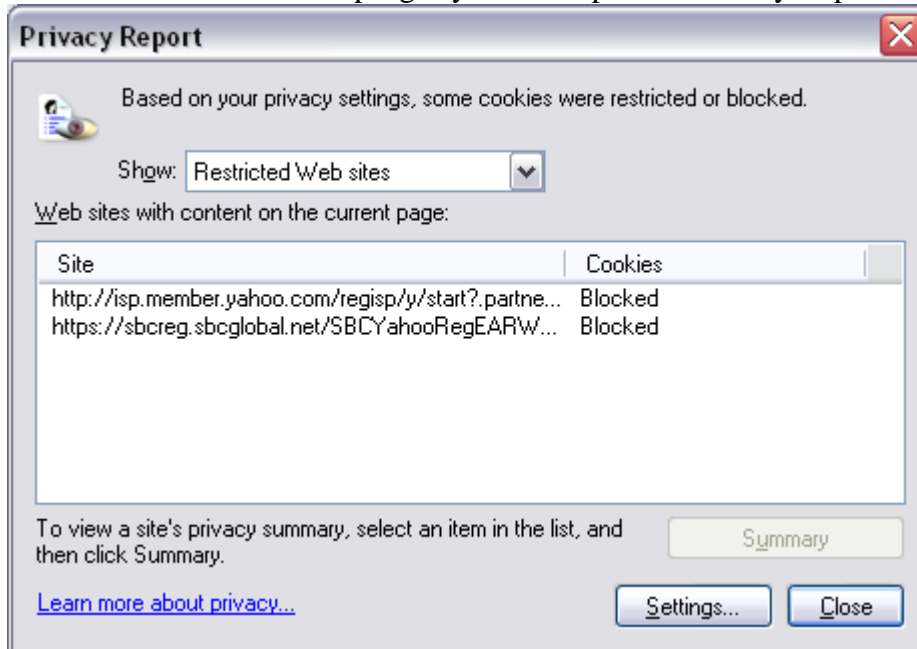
Privacy Report

Based on your privacy settings, some cookies were restricted or blocked.

Show: Restricted Web sites

Web sites with content on the current page:

| Site | Cookies |
|---|---|
| http://isp.member.yahoo.com/regisp/y/start?.partne... | Blocked |
| https://sbcreg.sbcglobal.net/SBCYahooRegEARW... | Blocked |

To view a site's privacy summary, select an item in the list, and then click Summary.

Summary

Learn more about privacy...

Settings...

Close